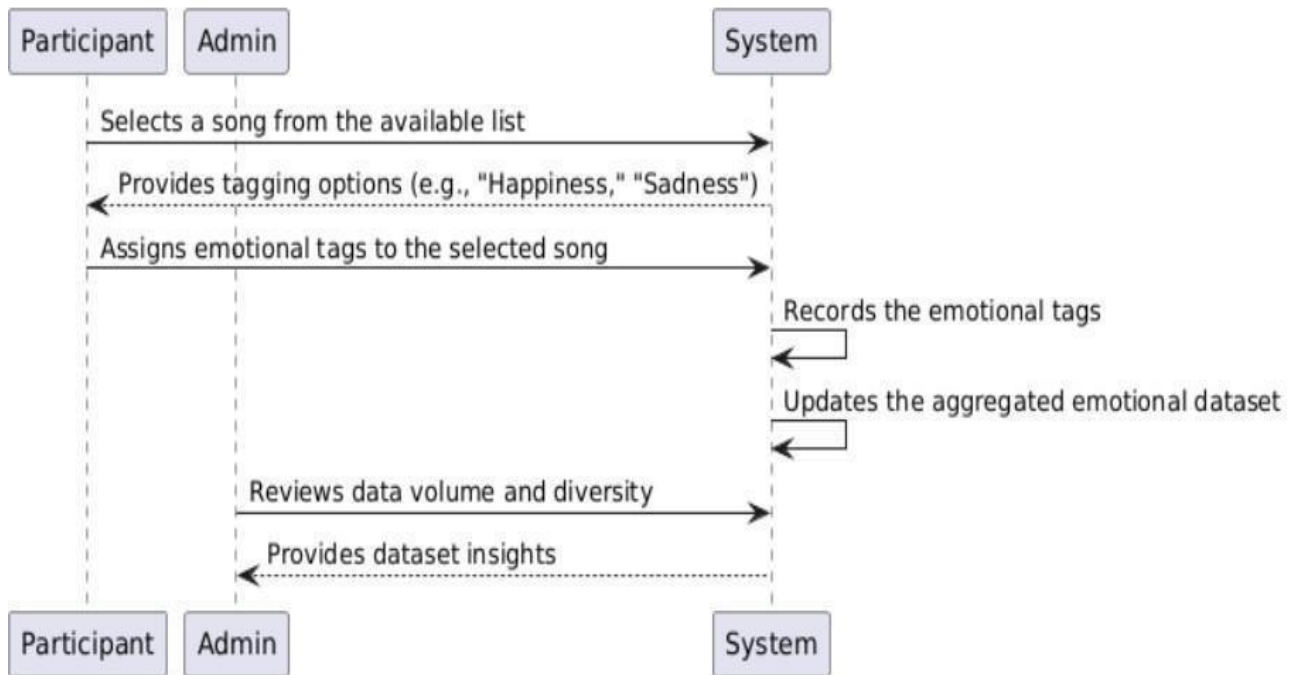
Participant Admin System

Selects a song from the available list

Provides tagging options (e.g., "Happiness," "Sadness")

Assigns emotional tags to the selected song

Records the emotional tags

Updates the aggregated emotional dataset

Reviews data volume and diversity

Provides dataset insights

Participant Admin System